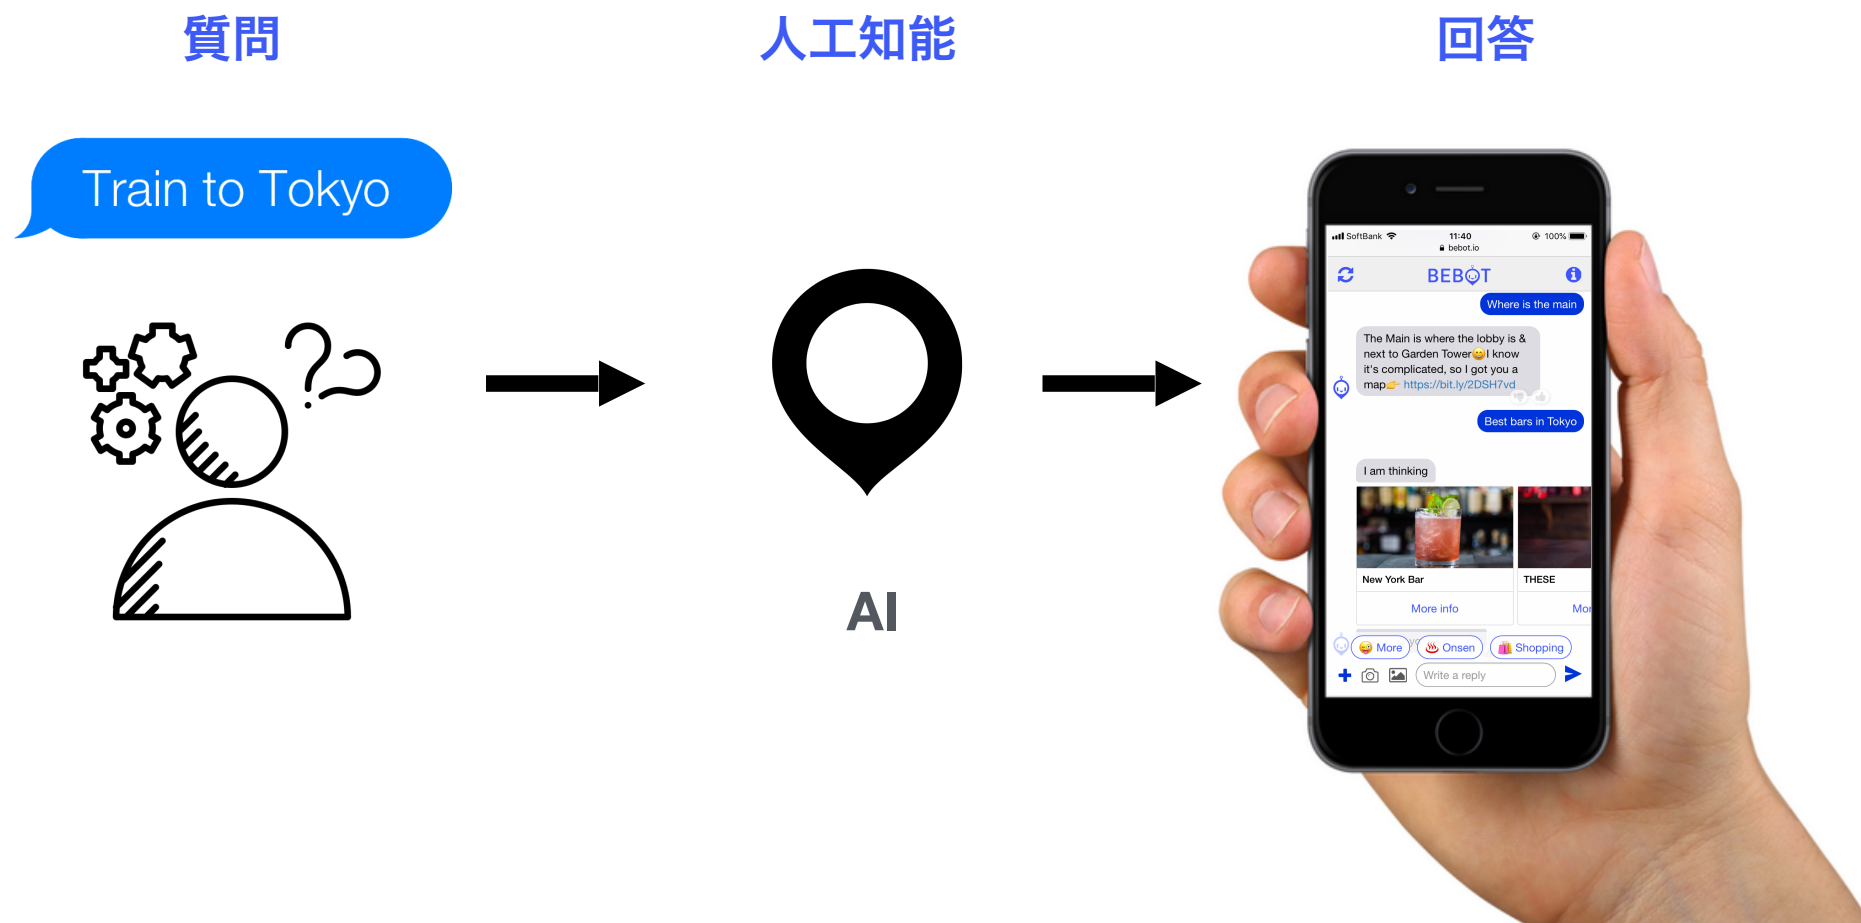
質問

人工知能

回答

Train to Tokyo

AI

SoftBank 11:40 100%
bebot.io

BEBOT

Where is the main

The Main is where the lobby is & next to Garden Tower😀I know it's complicated, so I got you a map👉 https://bit.ly/2DSH7vd

Best bars in Tokyo

I am thinking

New York Bar

More info

THESE

Mor

More

Onsen

Shopping

Write a reply